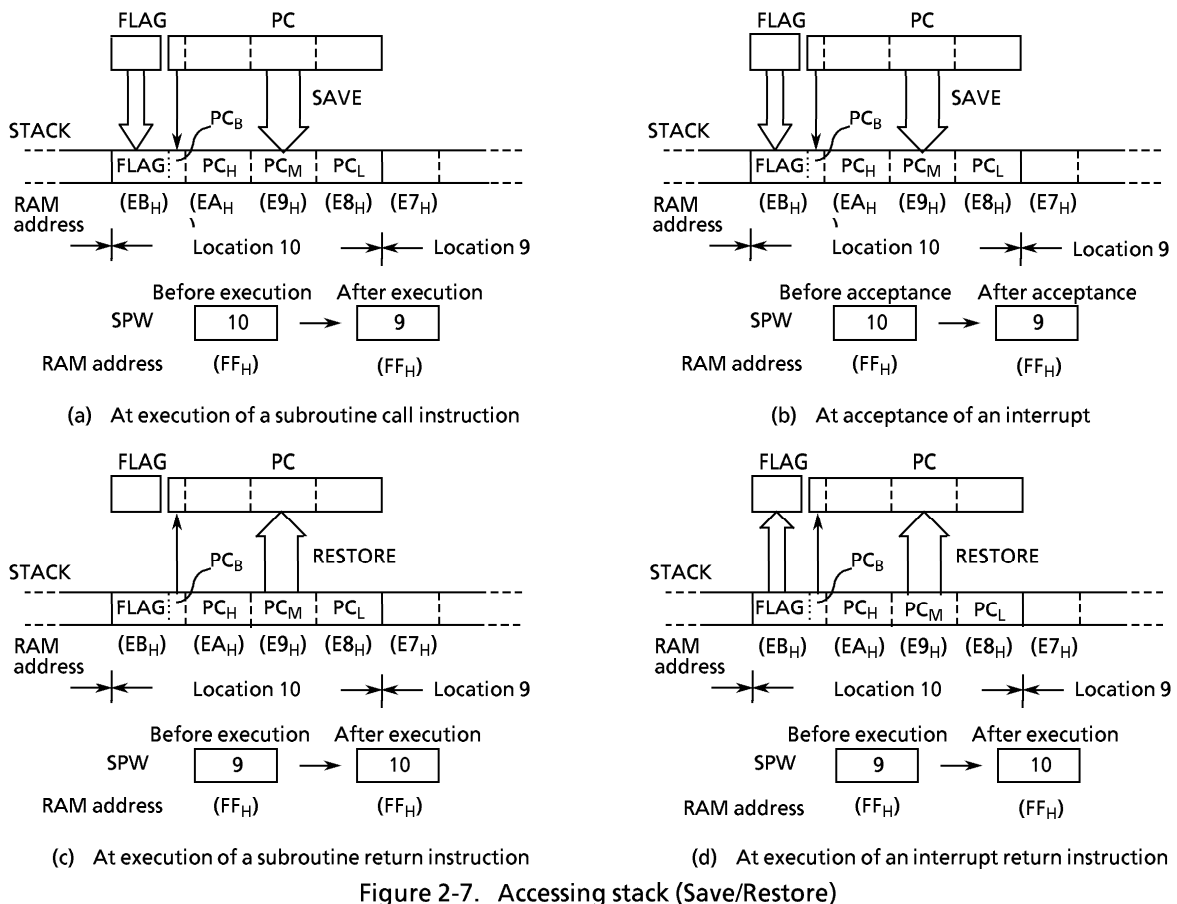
FLAG PC

SAVE

STACK

$PC_B$

FLAG $PC_H$ $PC_M$ $PC_L$

RAM address ($EB_H$) ($EA_H$ ($E9_H$) ($E8_H$) ($E7_H$)

Location 10 Location 9

Before execution After execution

SPW 10 → 9

RAM address ($FF_H$) ($FF_H$)

(a) At execution of a subroutine call instruction

FLAG PC

SAVE

STACK

$PC_B$

FLAG $PC_H$ $PC_M$ $PC_L$

RAM address ($EB_H$) ($EA_H$ ($E9_H$) ($E8_H$) ($E7_H$)

Location 10 Location 9

Before acceptance After acceptance

SPW 10 → 9

RAM address ($FF_H$) ($FF_H$)

(b) At acceptance of an interrupt

FLAG PC

RESTORE

STACK

$PC_B$

FLAG $PC_H$ $PC_M$ $PC_L$

RAM address ($EB_H$) ($EA_H$) ($E9_H$) ($E8_H$) ($E7_H$)

Location 10 Location 9

Before execution After execution

SPW 9 → 10

RAM address ($FF_H$) ($FF_H$)

(c) At execution of a subroutine return instruction

FLAG PC

RESTORE

STACK

$PC_B$

FLAG $PC_H$ $PC_M$ $PC_L$

RAM address ($EB_H$) ($EA_H$) ($E9_H$) ($E8_H$) ($E7_H$)

Location 10 Location 9

Before execution After execution

SPW 9 → 10

RAM address ($FF_H$) ($FF_H$)

(d) At execution of an interrupt return instruction

Figure 2-7. Accessing stack (Save/Restore)